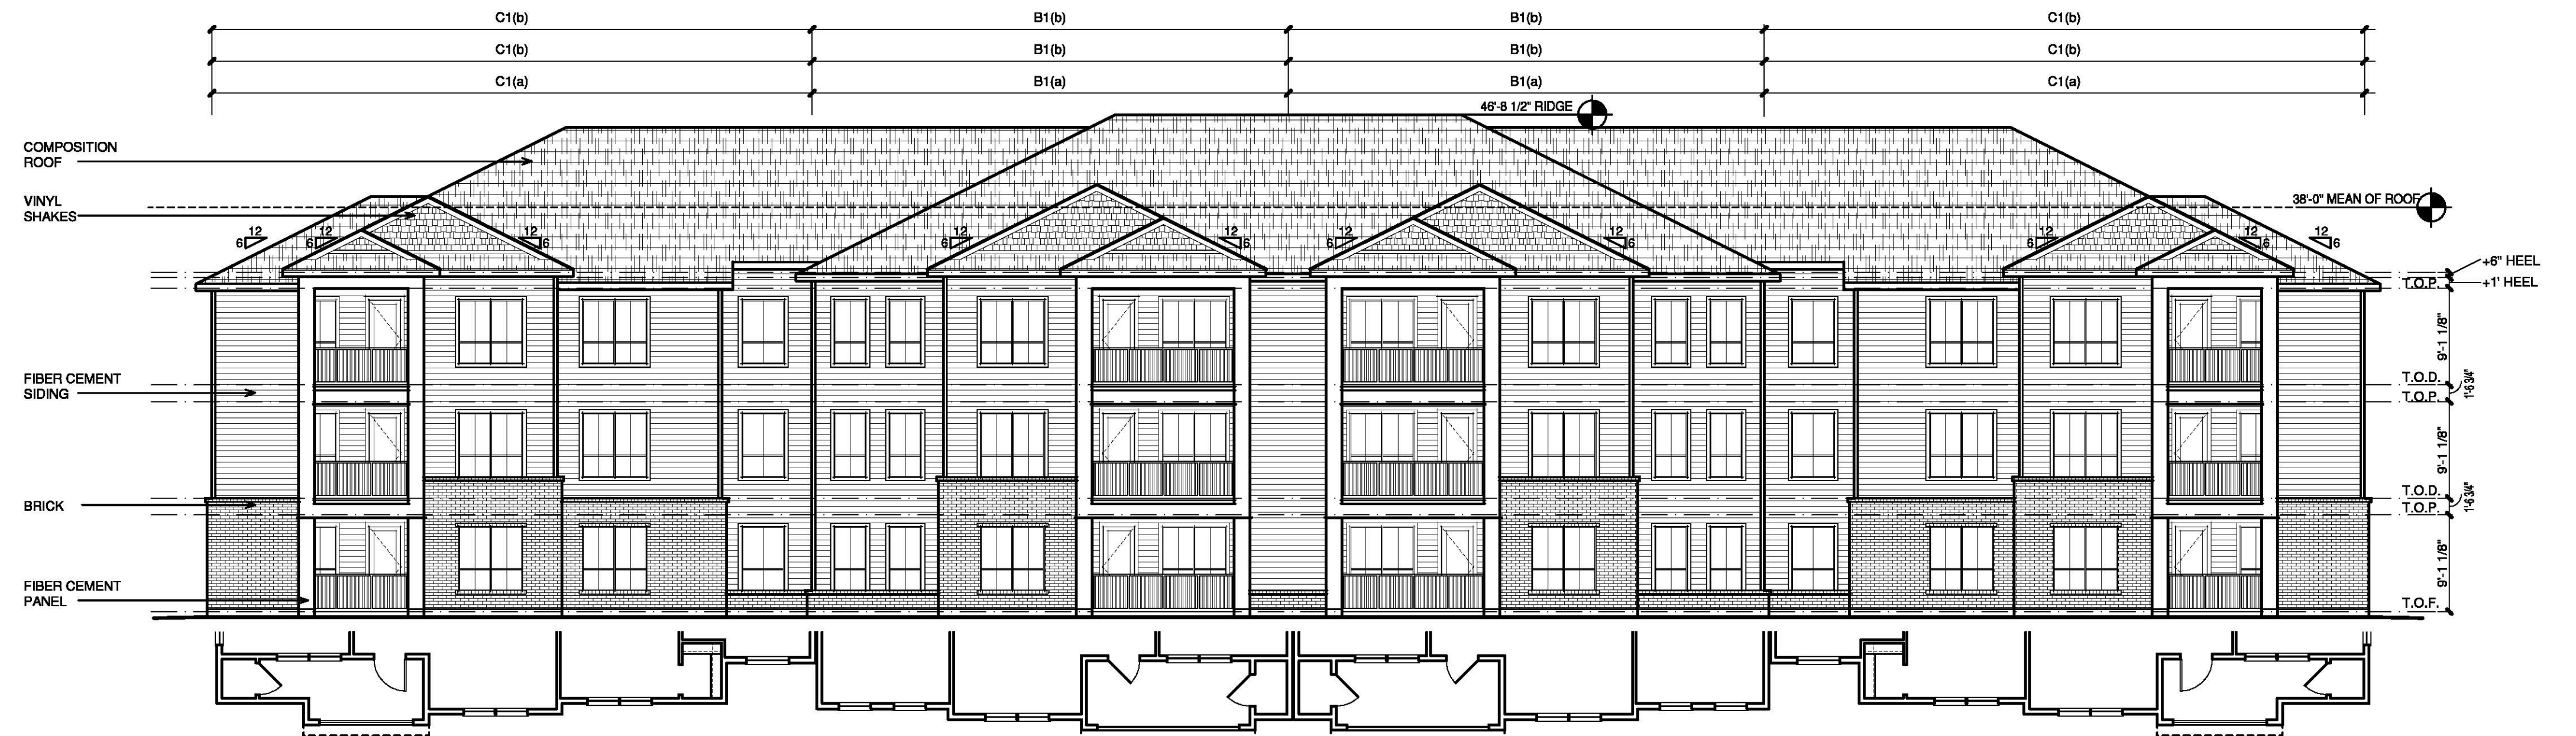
C1(b) B1(b) B1(b) C1(b)
C1(b) B1(b) B1(b) C1(b)
C1(a) B1(a) B1(a) C1(a)

46'-8 1/2" RIDGE

COMPOSITION ROOF

VINYL SHAKES

38'-0" MEAN OF ROOF

6 12 6 12 12 6 6 12 12 6 6 12 12 6 6 12 12 6 12

+6" HEEL
T.O.P. +1' HEEL

FIBER CEMENT SIDING

9'-1 1/8"
T.O.D.
T.O.P.
1'-6 3/4"
9'-1 1/8"
T.O.D.
T.O.P.
1'-6 3/4"
9'-1 1/8"
T.O.F.

BRICK

FIBER CEMENT PANEL